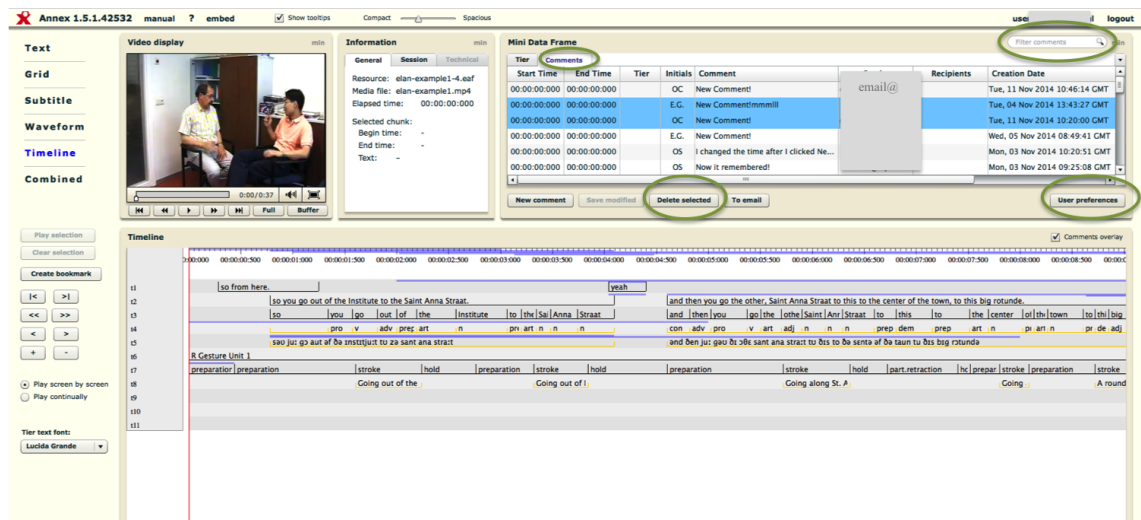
Annex 1.5.1.42532 manual ? embed Show tooltips Compact Spacious user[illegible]l logout

Text
Grid
Subtitle
Waveform
Timeline
Combined

Video display min
0:00/0:37
Full Buffer

Information min
General Session Technical
Resource: elan-example1-4.eaf
Media file: elan-example1.mp4
Elapsed time: 00:00:00:000
Selected chunk:
Begin time: -
End time: -
Text: -

Mini Data Frame
Filter comments
min
Tier Comments

| Start Time | End Time | Tier | Initials | Comment | | Recipients | Creation Date |
|---|---|---|---|---|---|---|---|
| 00:00:00:000 | 00:00:00:000 | | OC | New Comment! | | | Tue, 11 Nov 2014 10:46:14 GMT |
| 00:00:00:000 | 00:00:00:000 | | E.G. | New Comment!mmmlll | | | Tue, 04 Nov 2014 13:43:27 GMT |
| 00:00:00:000 | 00:00:00:000 | | OC | New Comment! | | | Tue, 11 Nov 2014 10:20:00 GMT |
| 00:00:00:000 | 00:00:00:000 | | E.G. | New Comment! | | | Wed, 05 Nov 2014 08:49:41 GMT |
| 00:00:00:000 | 00:00:00:000 | | OS | I changed the time after I clicked Ne... | | | Mon, 03 Nov 2014 10:20:51 GMT |
| 00:00:00:000 | 00:00:00:000 | | OS | Now it remembered! | | | Mon, 03 Nov 2014 09:25:08 GMT |

email@

New comment Save modified Delete selected To email User preferences

Play selection
Clear selection
Create bookmark
|< >|
<< >>
< >
+ -
Play screen by screen
Play continually
Tier text font:
Lucida Grande

Timeline Comments overlay
0:00:000 00:00:00:500 00:00:01:000 00:00:01:500 00:00:02:000 00:00:02:500 00:00:03:000 00:00:03:500 00:00:04:000 00:00:04:500 00:00:05:000 00:00:05:500 00:00:06:000 00:00:06:500 00:00:07:000 00:00:07:500 00:00:08:000 00:00:08:500 00:00:0
t1 so from here. yeah
t2 so you go out of the Institute to the Saint Anna Straat. and then you go the other, Saint Anna Straat to this to the center of the town, to this big rotunde.
t3 so you go out of the Institute to the Sai Anna Straat and then you go the othe Saint Anr Straat to this to the center of th town to thi bi
t4 pro v adv prep art n pr art n n con adv pro v art adj n n prep dem prep art n pr art n pr de adj
t5 səo juː gəʊ aʊt əf ðə ɪnstɪtjuːt tʊ zə sant ana straːt and ðen juː gəʊ ðɪ ʌðe sant ana straːt tʊ ðɪs tʊ ðə sentə əf ðə taʊn tʊ ðɪs bɪg rɔtunda
t6 R Gesture Unit 1
t7 preparation preparation stroke hold preparation stroke hold preparation stroke hold part.retraction hc prepar stroke preparation stroke
t8 Going out of the Going out of Going along St. A Going A round
t9
t10
t11